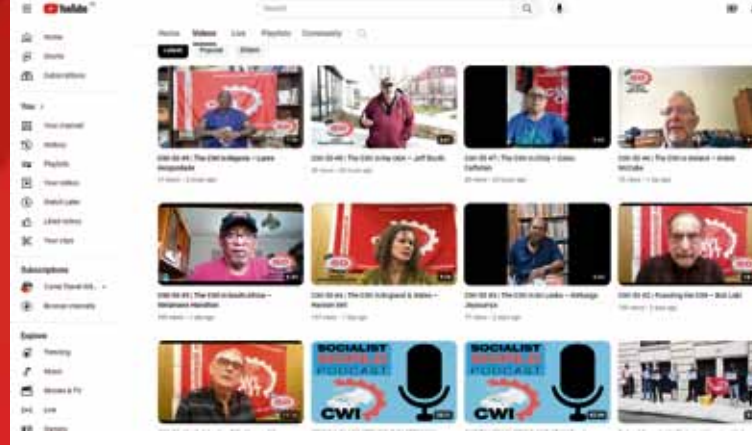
YouTube

Search

Home
Shorts
Subscriptions

You
Your channel
History
Playlists
Your videos
Watch later
Liked videos
Your clips

Subscriptions
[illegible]
Browse channels

Explore
Trending
Music
Movies & TV
Live
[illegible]

Home Videos Live Playlists Community

Latest Popular Oldest

CWI 50 #9 | The CWI in Nigeria – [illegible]
CWI 50 #8 | The CWI in the USA – Jeff Booth
CWI 50 #7 | The CWI in Chile – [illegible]
CWI 50 #6 | The CWI in Ireland – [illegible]

CWI 50 #5 | The CWI in South Africa – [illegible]
CWI 50 #4 | The CWI in England & Wales – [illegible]
CWI 50 #3 | The CWI in Sri Lanka – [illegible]
CWI 50 #2 | Founding the CWI – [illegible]

SOCIALIST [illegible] PODCAST
CWI

SOCIALIST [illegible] PODCAST
CWI